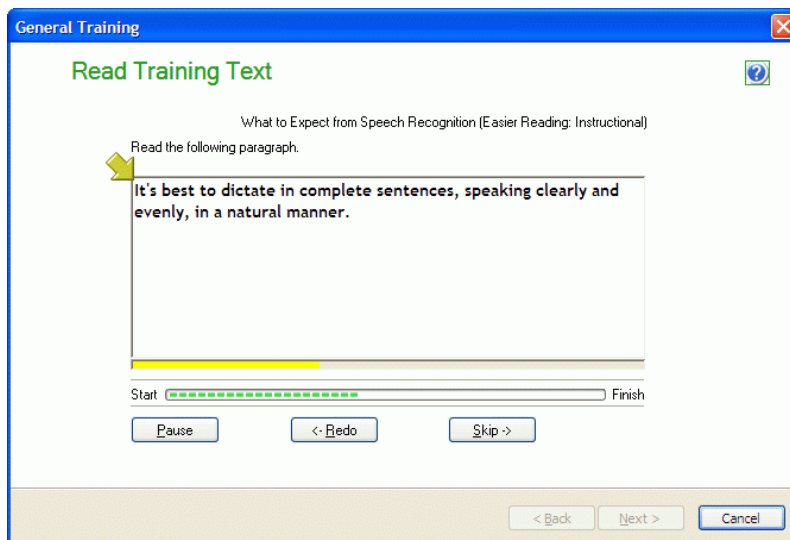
General Training

Read Training Text

What to Expect from Speech Recognition (Easier Reading: Instructional)

Read the following paragraph.

It's best to dictate in complete sentences, speaking clearly and evenly, in a natural manner.

Start Finish

Pause <- Redo Skip ->

< Back Next > Cancel